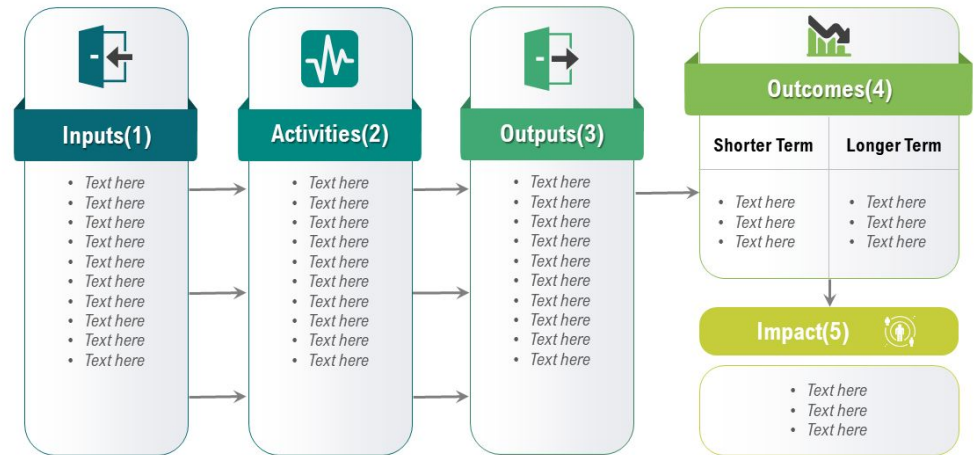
Inputs(1)

- Text here
- Text here
- Text here
- Text here
- Text here
- Text here
- Text here
- Text here
- Text here
- Text here

Activities(2)

- Text here
- Text here
- Text here
- Text here
- Text here
- Text here
- Text here
- Text here
- Text here
- Text here

Outputs(3)

- Text here
- Text here
- Text here
- Text here
- Text here
- Text here
- Text here
- Text here
- Text here
- Text here

Outcomes(4)

| Shorter Term | Longer Term |
|---|---|
| • Text here<br>• Text here<br>• Text here | • Text here<br>• Text here<br>• Text here |

Impact(5)

- Text here
- Text here
- Text here